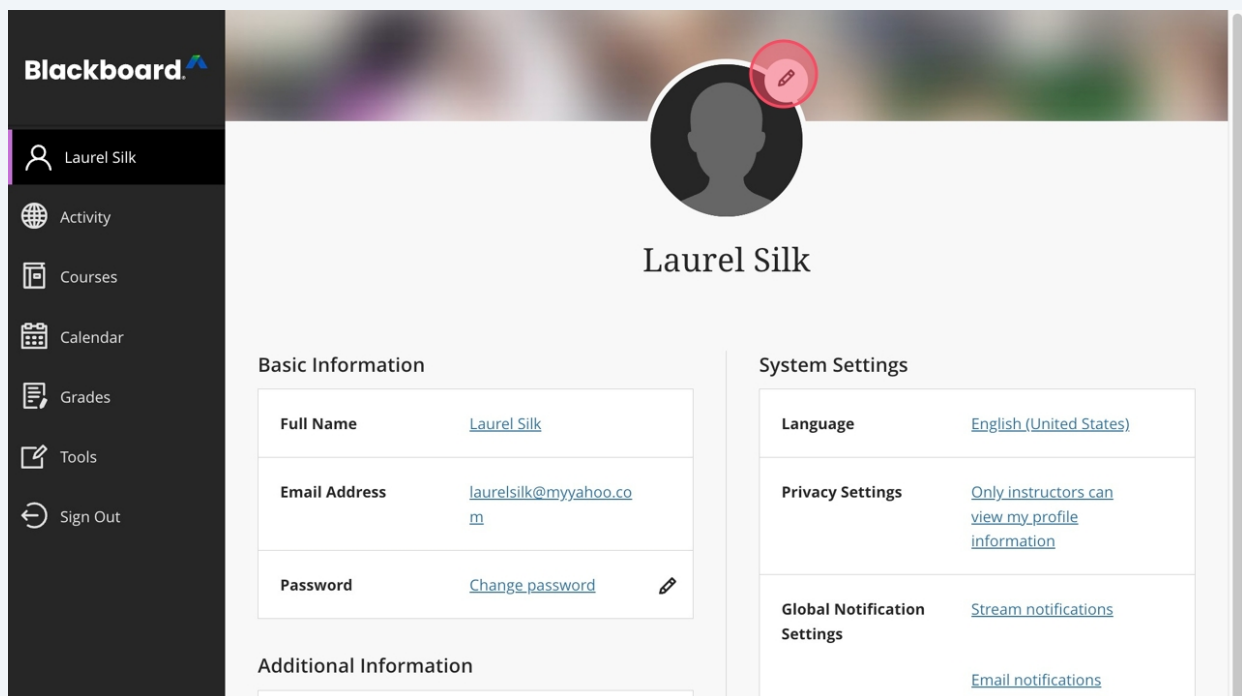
Blackboard

Laurel Silk

Activity

Courses

Calendar

Grades

Tools

Sign Out

Laurel Silk

Basic Information

| Full Name | Laurel Silk |
|---|---|
| Email Address | laurelsilk@myyahoo.com |
| Password | Change password |

Additional Information

System Settings

| Language | English (United States) |
|---|---|
| Privacy Settings | Only instructors can view my profile information |
| Global Notification Settings | Stream notifications<br>Email notifications |